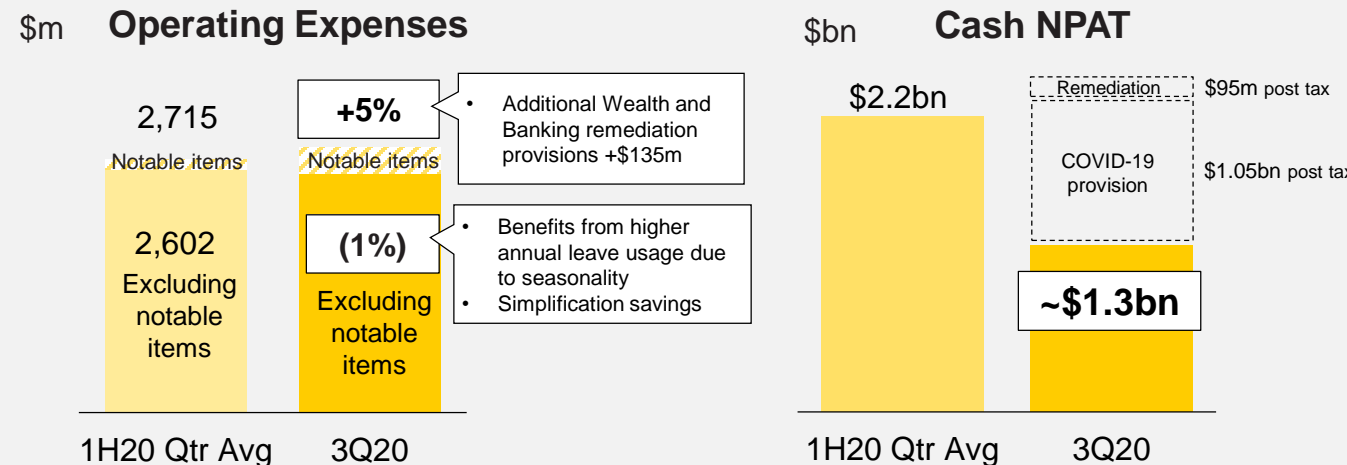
$m **Operating Expenses**

2,715

Notable items

2,602
Excluding notable items

+5%

Notable items

- Additional Wealth and Banking remediation provisions +$135m

(1%)

- Benefits from higher annual leave usage due to seasonality
- Simplification savings

Excluding notable items

1H20 Qtr Avg 3Q20

$bn **Cash NPAT**

$2.2bn

Remediation

$95m post tax

COVID-19 provision

$1.05bn post ta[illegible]

~$1.3bn

1H20 Qtr Avg 3Q20